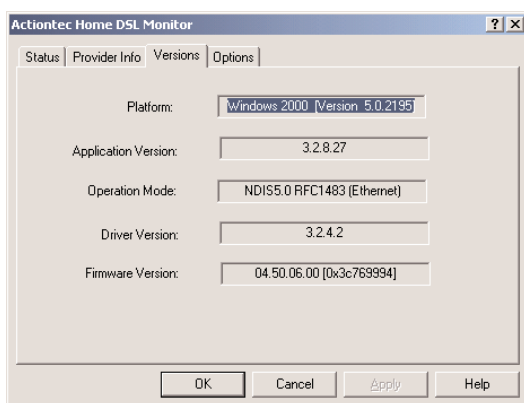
Actiontec Home DSL Monitor

? X

Status | Provider Info | Versions | Options

Platform: Windows 2000 [Version 5.0.2195]

Application Version: 3.2.8.27

Operation Mode: NDIS5.0 RFC1483 (Ethernet)

Driver Version: 3.2.4.2

Firmware Version: 04.50.06.00 [0x3c769994]

OK | Cancel | Apply | Help